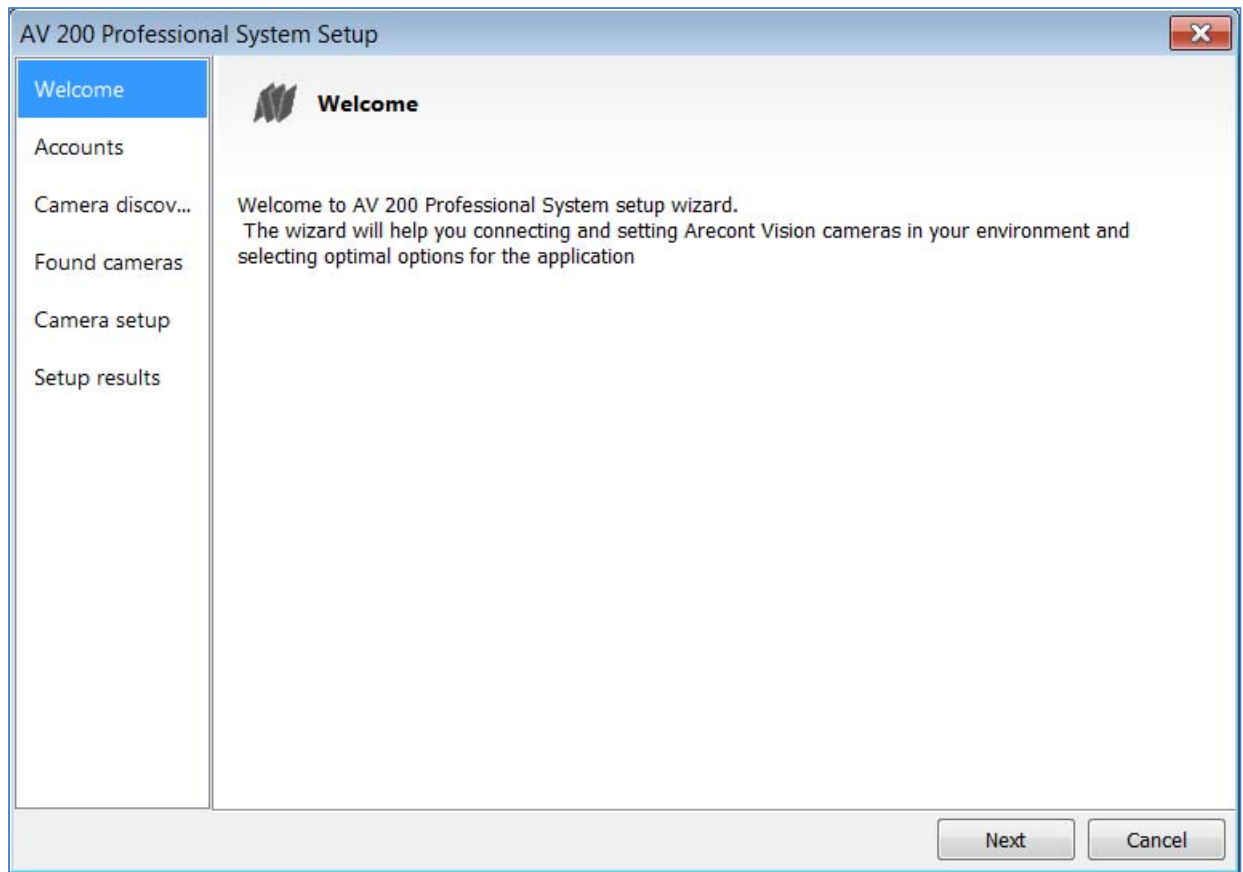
AV 200 Professional System Setup

Welcome
Accounts
Camera discov...
Found cameras
Camera setup
Setup results

Welcome

Welcome to AV 200 Professional System setup wizard.
The wizard will help you connecting and setting Arecont Vision cameras in your environment and selecting optimal options for the application

Next
Cancel